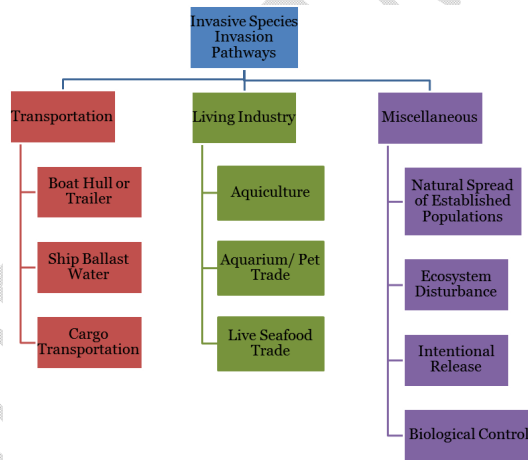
Invasive Species Invasion Pathways

Transportation

Boat Hull or Trailer

Ship Ballast Water

Cargo Transportation

Living Industry

Aquiculture

Aquarium/ Pet Trade

Live Seafood Trade

Miscellaneous

Natural Spread of Established Populations

Ecosystem Disturbance

Intentional Release

Biological Control